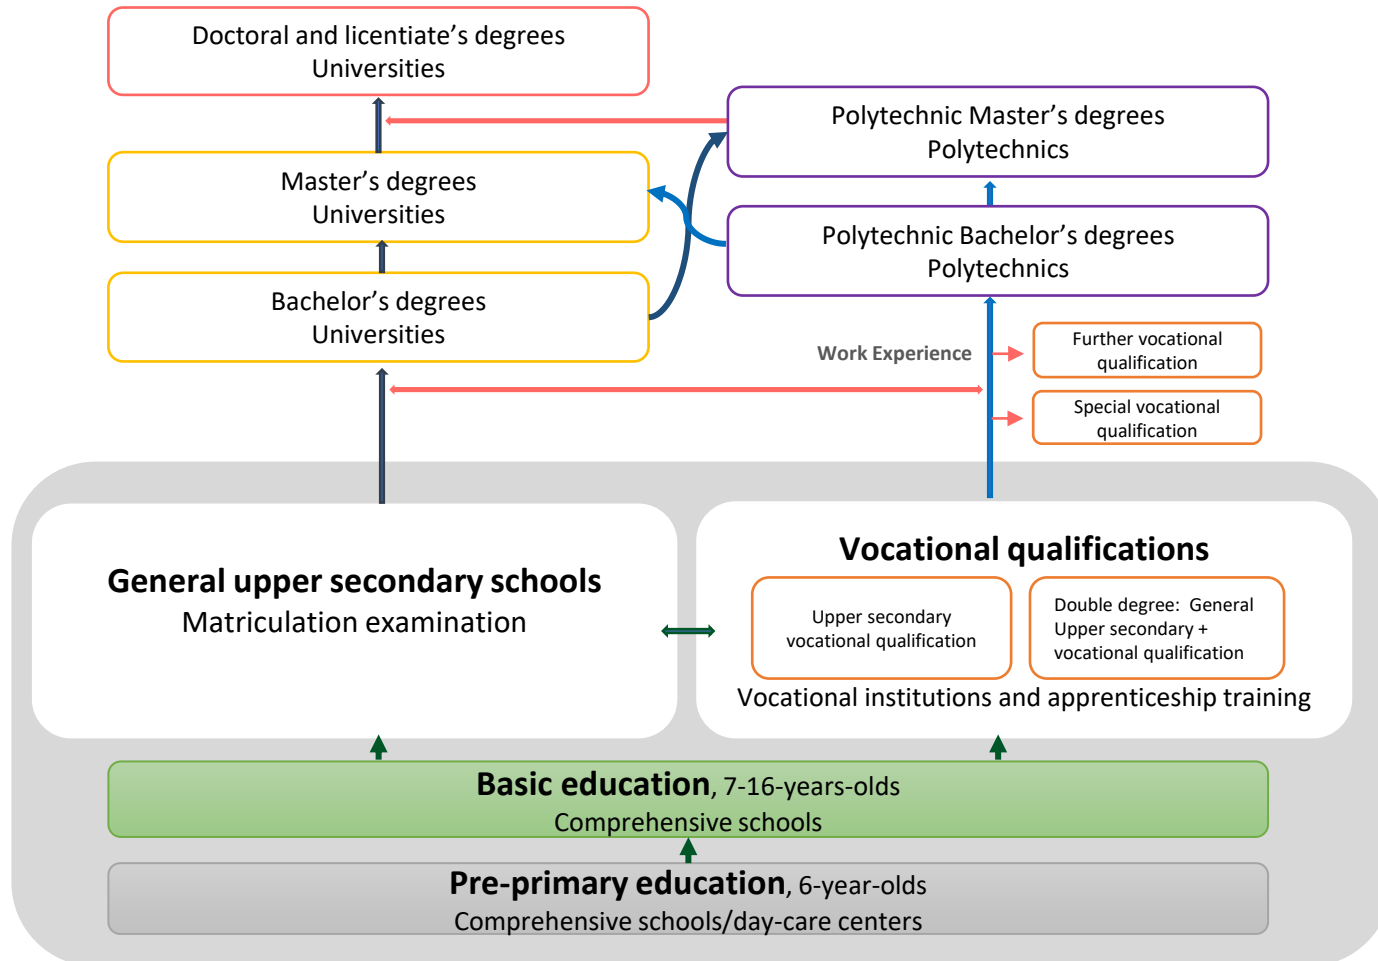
Doctoral and licentiate's degrees
Universities

Polytechnic Master's degrees
Polytechnics

Master's degrees
Universities

Polytechnic Bachelor's degrees
Polytechnics

Bachelor's degrees
Universities

Work Experience

Further vocational qualification

Special vocational qualification

General upper secondary schools
Matriculation examination

Vocational qualifications

Upper secondary vocational qualification

Double degree: General Upper secondary + vocational qualification

Vocational institutions and apprenticeship training

**Basic education**, 7-16-years-olds
Comprehensive schools

**Pre-primary education**, 6-year-olds
Comprehensive schools/day-care centers